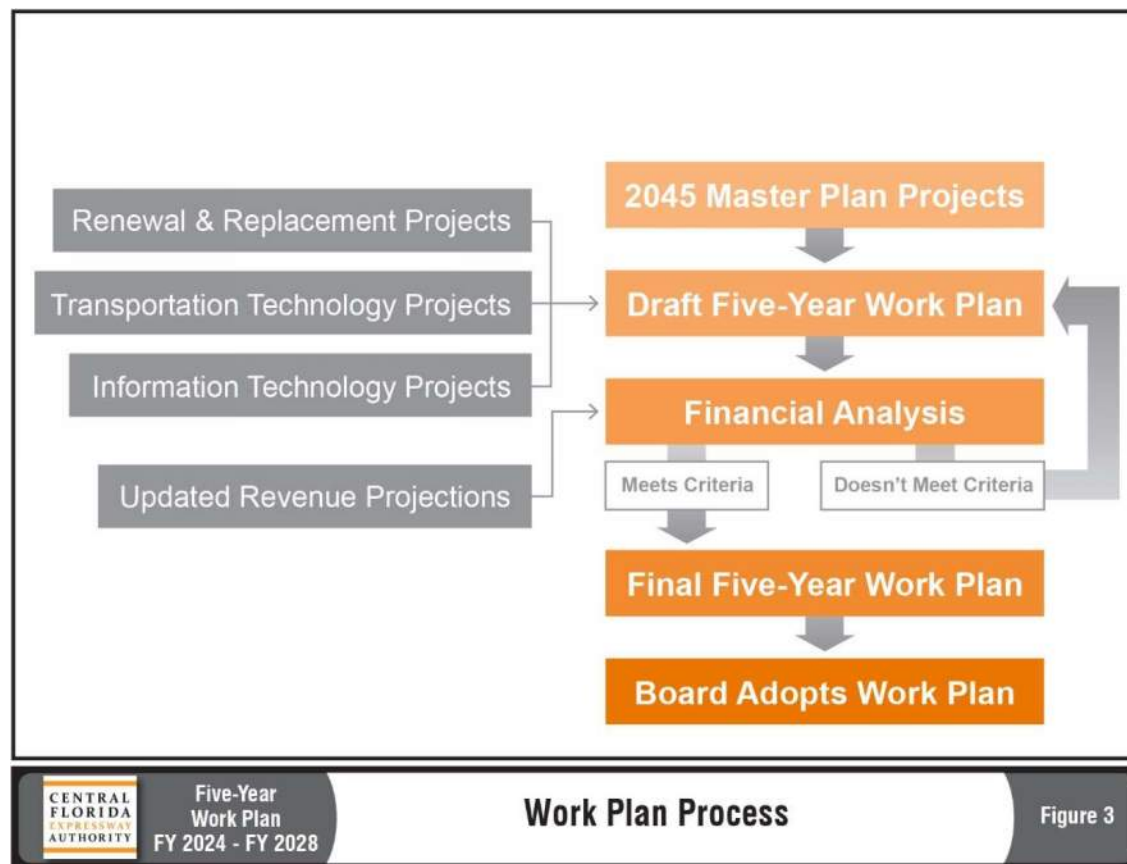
Renewal & Replacement Projects

Transportation Technology Projects

Information Technology Projects

Updated Revenue Projections

2045 Master Plan Projects

Draft Five-Year Work Plan

Financial Analysis

Meets Criteria

Doesn't Meet Criteria

Final Five-Year Work Plan

Board Adopts Work Plan

CENTRAL FLORIDA EXPRESSWAY AUTHORITY

Five-Year Work Plan FY 2024 - FY 2028

Work Plan Process

Figure 3